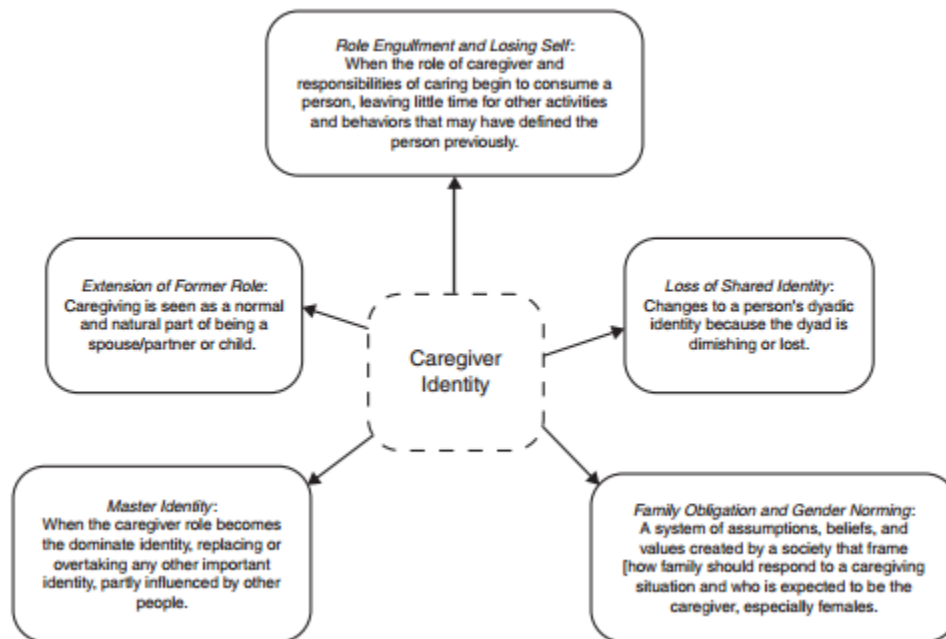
Role Engulfment and Losing Self: When the role of caregiver and responsibilities of caring begin to consume a person, leaving little time for other activities and behaviors that may have defined the person previously.

Extension of Former Role: Caregiving is seen as a normal and natural part of being a spouse/partner or child.

Caregiver Identity

Loss of Shared Identity: Changes to a person's dyadic identity because the dyad is dimishing or lost.

Master Identity: When the caregiver role becomes the dominate identity, replacing or overtaking any other important identity, partly influenced by other people.

Family Obligation and Gender Norming: A system of assumptions, beliefs, and values created by a society that frame [how family should respond to a caregiving situation and who is expected to be the caregiver, especially females.